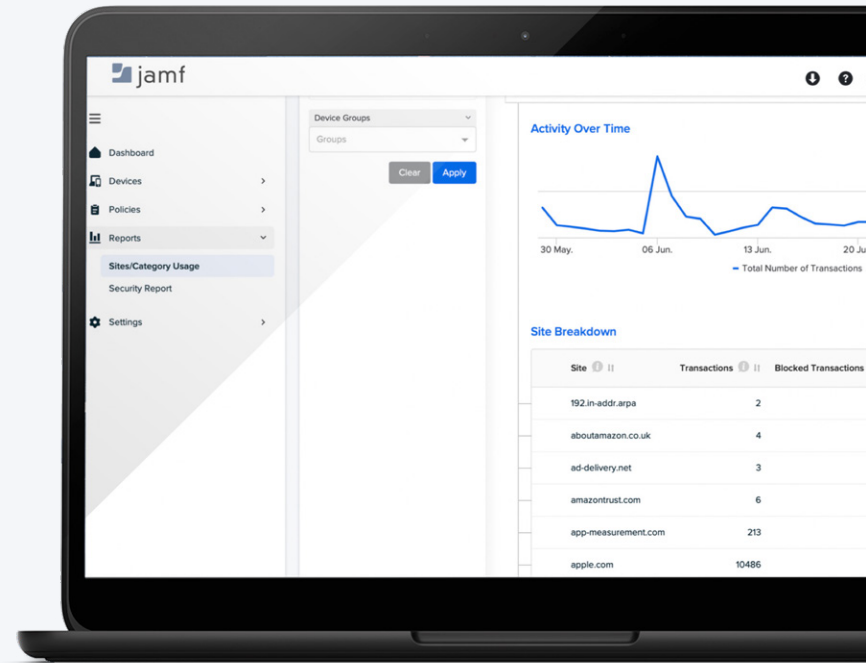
jamf

Dashboard
Devices
Policies
Reports
Sites/Category Usage
Security Report
Settings

Device Groups
Groups
Clear
Apply

Activity Over Time

30 May.
06 Jun.
13 Jun.
20 Ju

Total Number of Transactions

Site Breakdown

| Site | Transactions | Blocked Transactions |
|---|---|---|
| 192.in-addr.arpa | 2 | |
| aboutamazon.co.uk | 4 | |
| ad-delivery.net | 3 | |
| amazontrust.com | 6 | |
| app-measurement.com | 213 | |
| apple.com | 10486 | |